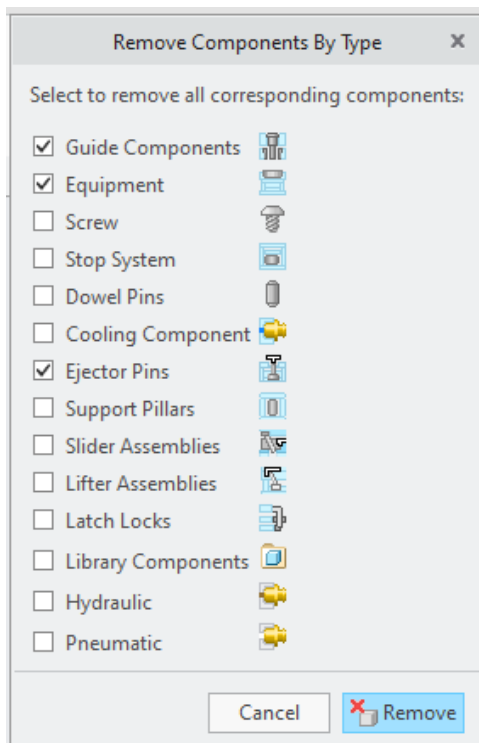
Remove Components By Type ×

Select to remove all corresponding components:

☑ Guide Components
☑ Equipment
☐ Screw
☐ Stop System
☐ Dowel Pins
☐ Cooling Component
☑ Ejector Pins
☐ Support Pillars
☐ Slider Assemblies
☐ Lifter Assemblies
☐ Latch Locks
☐ Library Components
☐ Hydraulic
☐ Pneumatic

Cancel Remove